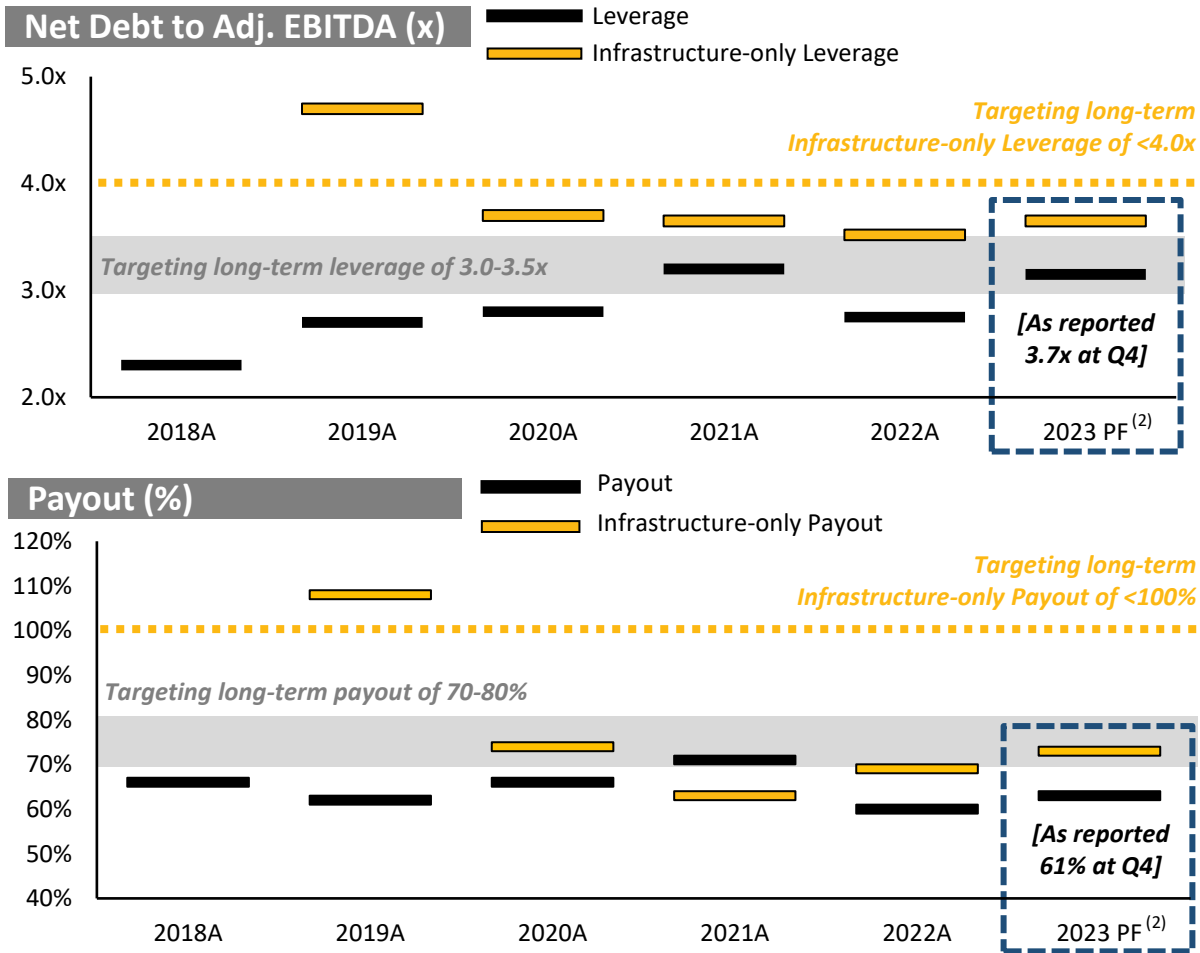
Net Debt to Adj. EBITDA (x)

Leverage

Infrastructure-only Leverage

5.0x

4.0x

3.0x

2.0x

Targeting long-term Infrastructure-only Leverage of <4.0x

Targeting long-term leverage of 3.0-3.5x

[As reported 3.7x at Q4]

2018A

2019A

2020A

2021A

2022A

2023 PF $^{(2)}$

Payout (%)

Payout

Infrastructure-only Payout

120%

110%

100%

90%

80%

70%

60%

50%

40%

Targeting long-term Infrastructure-only Payout of <100%

Targeting long-term payout of 70-80%

[As reported 61% at Q4]

2018A

2019A

2020A

2021A

2022A

2023 PF $^{(2)}$